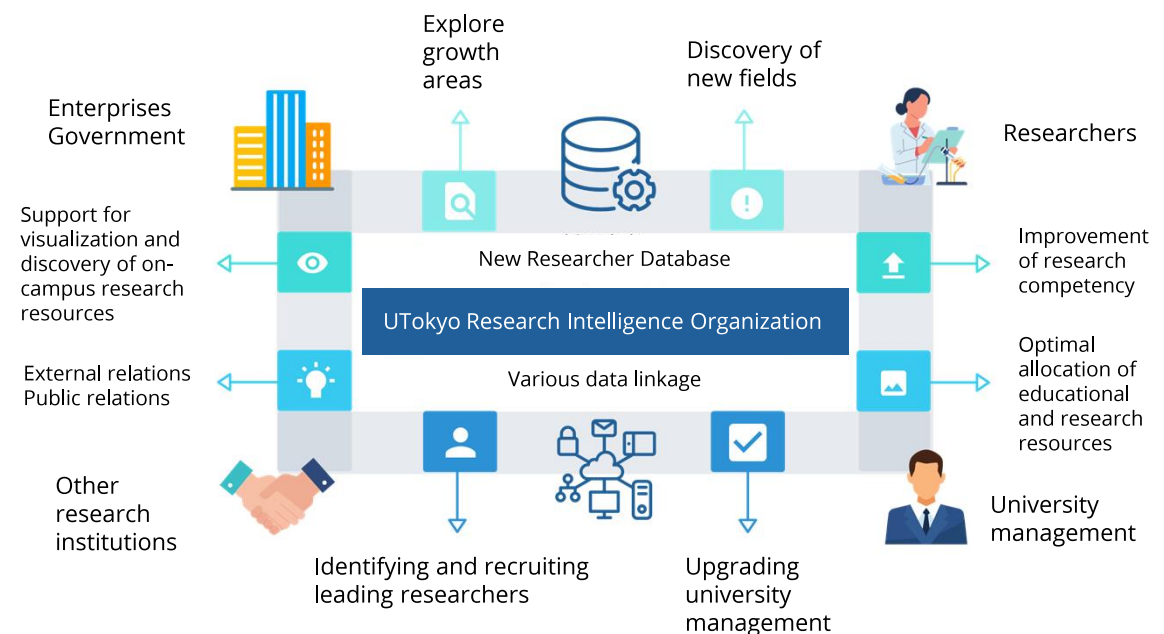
Explore growth areas

Discovery of new fields

Enterprises
Government

Researchers

Support for visualization and discovery of on-campus research resources

New Researcher Database

Improvement of research competency

UTokyo Research Intelligence Organization

External relations
Public relations

Various data linkage

Optimal allocation of educational and research resources

Other research institutions

University management

Identifying and recruiting leading researchers

Upgrading university management